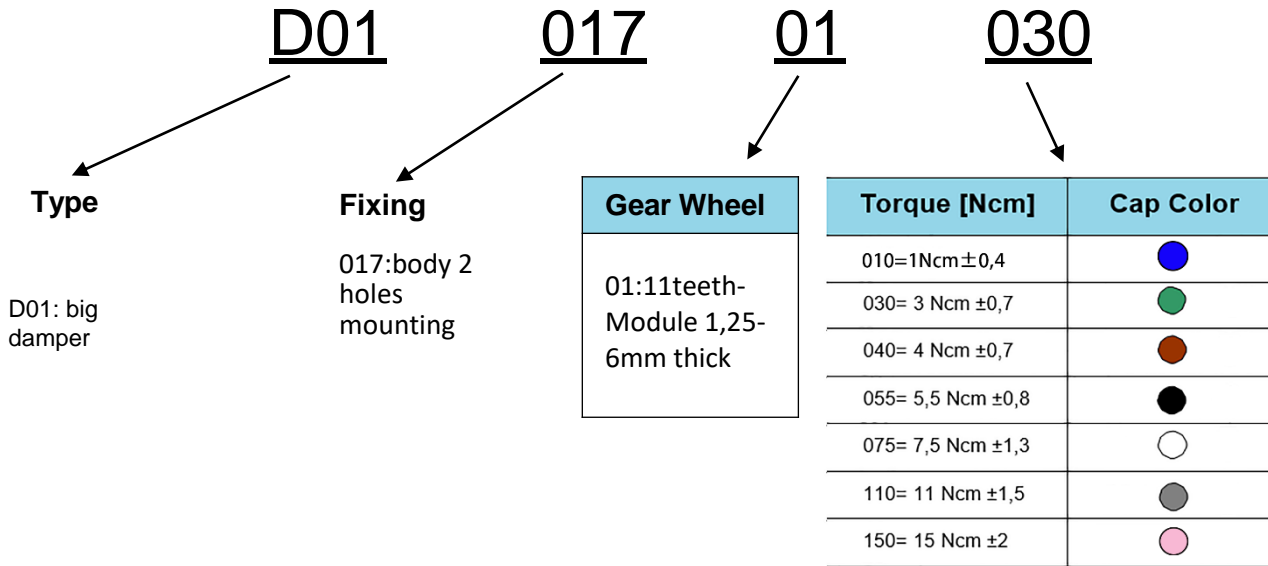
D01 017 01 030

Type

D01: big damper

Fixing

017:body 2 holes mounting

| Gear Wheel |
|---|
| 01:11teeth-Module 1,25-6mm thick |

| Torque [Ncm] | Cap Color |
|---|---|
| 010=1Ncm±0,4 | |
| 030= 3 Ncm ±0,7 | |
| 040= 4 Ncm ±0,7 | |
| 055= 5,5 Ncm ±0,8 | |
| 075= 7,5 Ncm ±1,3 | |
| 110= 11 Ncm ±1,5 | |
| 150= 15 Ncm ±2 | |